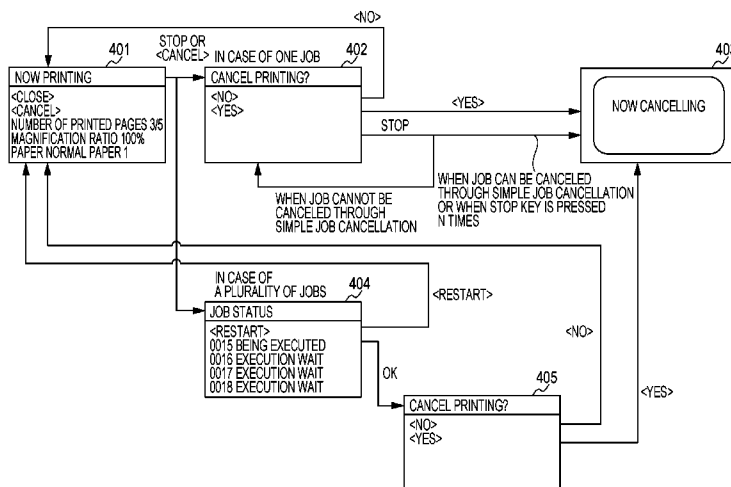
<NO>

401

STOP OR <CANCEL>

IN CASE OF ONE JOB

402

40

NOW PRINTING
<CLOSE>
<CANCEL>
NUMBER OF PRINTED PAGES 3/5
MAGNIFICATION RATIO 100%
PAPER NORMAL PAPER 1

CANCEL PRINTING?
<NO>
<YES>

<YES>

NOW CANCELLING

STOP

WHEN JOB CANNOT BE CANCELED THROUGH SIMPLE JOB CANCELLATION

WHEN JOB CAN BE CANCELED THROUGH SIMPLE JOB CANCELLATION OR WHEN STOP KEY IS PRESSED N TIMES

IN CASE OF A PLURALITY OF JOBS

404

<RESTART>

JOB STATUS
<RESTART>
0015 BEING EXECUTED
0016 EXECUTION WAIT
0017 EXECUTION WAIT
0018 EXECUTION WAIT

<NO>

OK

405

<YES>

CANCEL PRINTING?
<NO>
<YES>